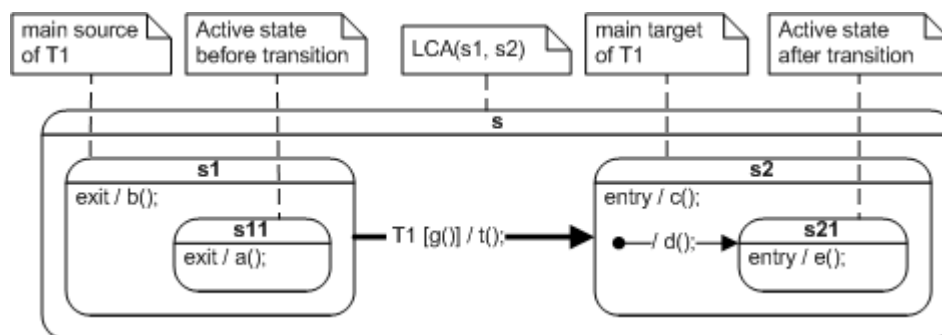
main source of T1

Active state before transition

LCA(s1, s2)

main target of T1

Active state after transition

s

s1

exit / b();

s11

exit / a();

T1 [g()] / t();

s2

entry / c();

/ d();

s21

entry / e();